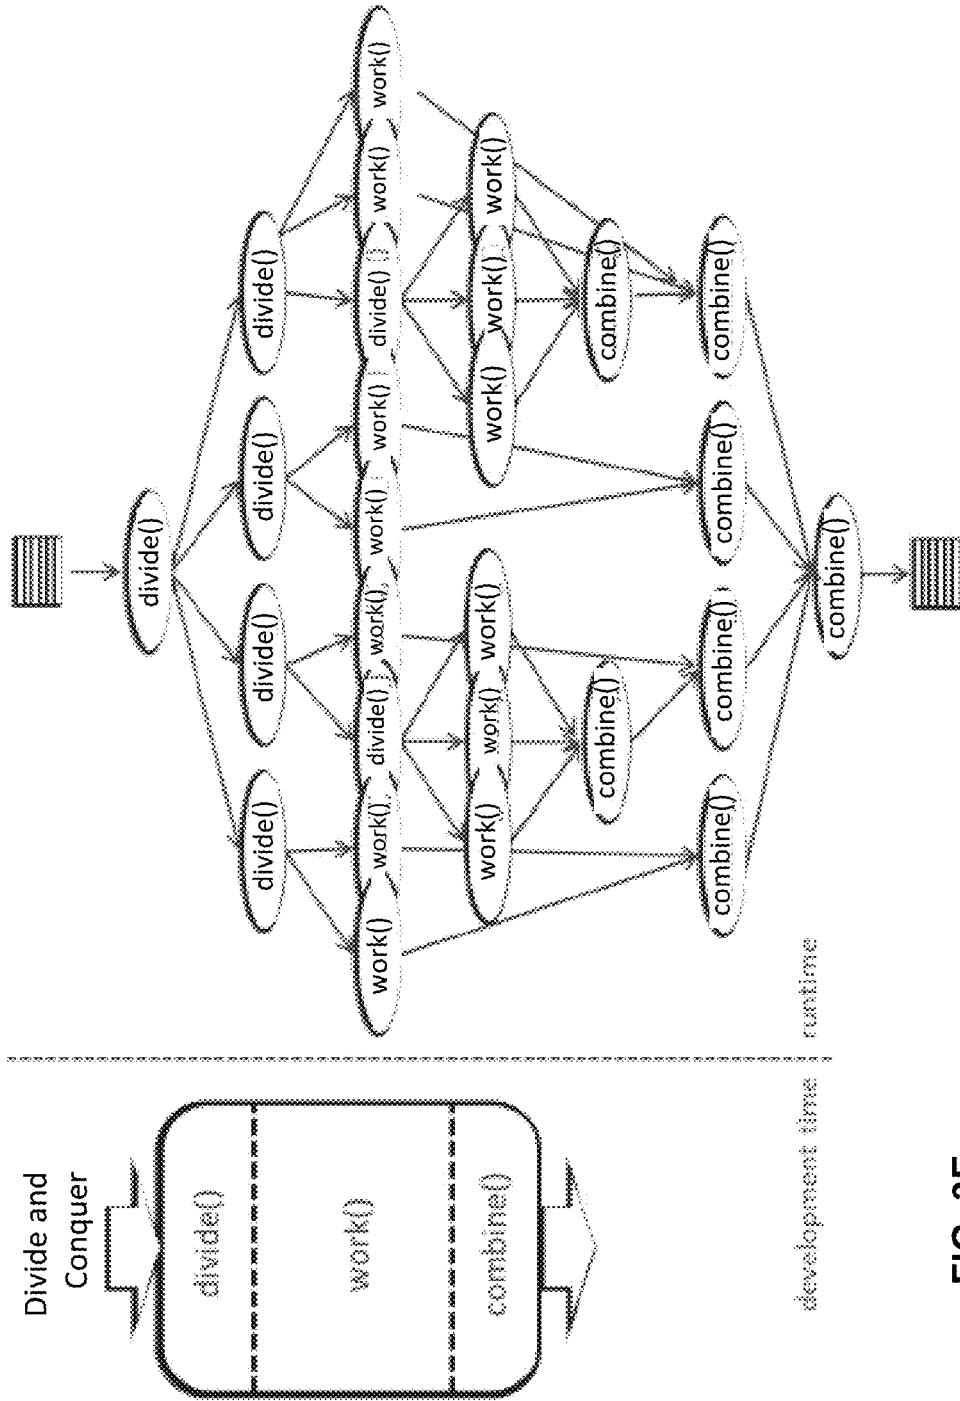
Divide and Conquer

divide()

work()

combine()

development time

runtime

divide()

divide()
divide()
divide()
divide()

work()
work()
divide()
work()
work()
work()
divide()
work()
work()

work()
work()
work()
work()
work()
work()

combine()
combine()

combine()
combine()
combine()
combine()

combine()

FIG. 35